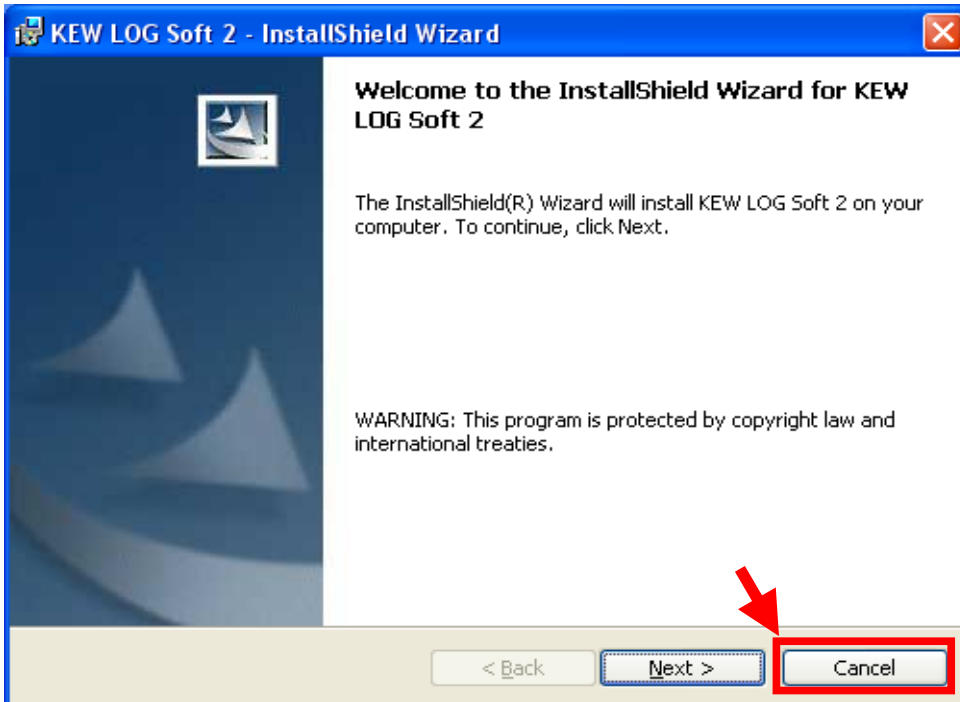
KEW LOG Soft 2 - InstallShield Wizard

Welcome to the InstallShield Wizard for KEW LOG Soft 2

The InstallShield(R) Wizard will install KEW LOG Soft 2 on your computer. To continue, click Next.

WARNING: This program is protected by copyright law and international treaties.

< Back

Next >

Cancel